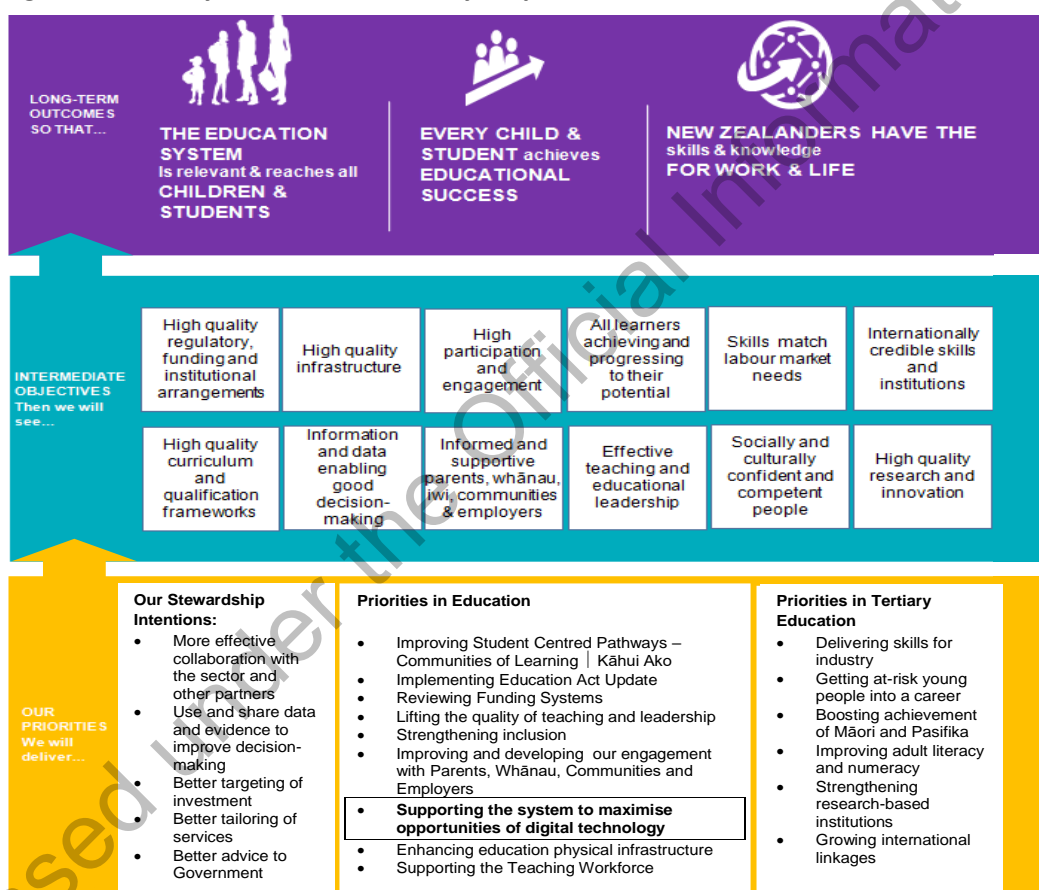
LONG-TERM OUTCOMES SO THAT...

THE EDUCATION SYSTEM Is relevant & reaches all CHILDREN & STUDENTS

EVERY CHILD & STUDENT achieves EDUCATIONAL SUCCESS

NEW ZEALANDERS HAVE THE skills & knowledge FOR WORK & LIFE

INTERMEDIATE OBJECTIVES Then we will see...

| High quality regulatory, funding and institutional arrangements | High quality infrastructure | High participation and engagement | All learners achieving and progressing to their potential | Skills match labour market needs | Internationally credible skills and institutions |
|---|---|---|---|---|---|
| High quality curriculum and qualification frameworks | Information and data enabling good decision-making | Informed and supportive parents, whānau, iwi, communities & employers | Effective teaching and educational leadership | Socially and culturally confident and competent people | High quality research and innovation |

OUR PRIORITIES We will deliver...

Our Stewardship Intentions:
- More effective collaboration with the sector and other partners
- Use and share data and evidence to improve decision-making
- Better targeting of investment
- Better tailoring of services
- Better advice to Government

Priorities in Education
- Improving Student Centred Pathways – Communities of Learning | Kāhui Ako
- Implementing Education Act Update
- Reviewing Funding Systems
- Lifting the quality of teaching and leadership
- Strengthening inclusion
- Improving and developing our engagement with Parents, Whānau, Communities and Employers
- Supporting the system to maximise opportunities of digital technology
- Enhancing education physical infrastructure
- Supporting the Teaching Workforce

Priorities in Tertiary Education
- Delivering skills for industry
- Getting at-risk young people into a career
- Boosting achievement of Māori and Pasifika
- Improving adult literacy and numeracy
- Strengthening research-based institutions
- Growing international linkages

Released under the Official Information